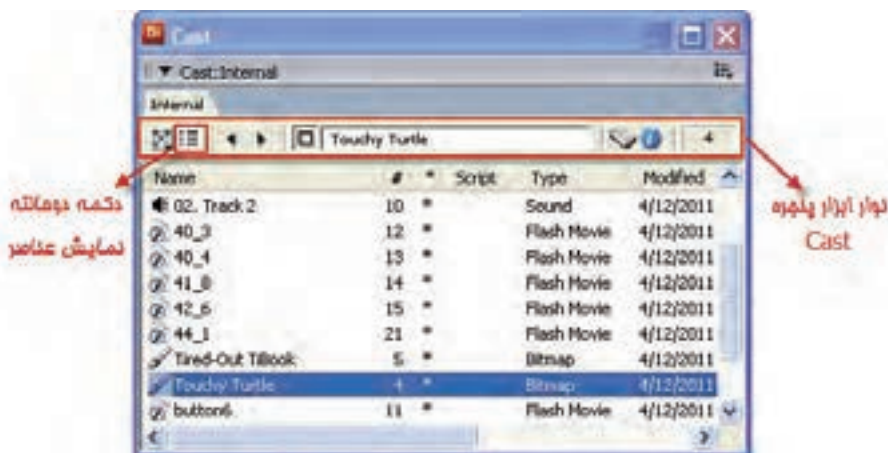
Cast

▼ Cast:Internal

Internal

Touchy Turtle

4

دکمه دوحالته نمایش عناصر

نوار ابزار پنجره Cast

| Name | # | * | Script | Type | Modified |
|---|---|---|---|---|---|
| 02. Track 2 | 10 | * | | Sound | 4/12/2011 |
| 40_3 | 12 | * | | Flash Movie | 4/12/2011 |
| 40_4 | 13 | * | | Flash Movie | 4/12/2011 |
| 41_8 | 14 | * | | Flash Movie | 4/12/2011 |
| 42_6 | 15 | * | | Flash Movie | 4/12/2011 |
| 44_1 | 21 | * | | Flash Movie | 4/12/2011 |
| Tired-Out Tillook | 5 | * | | Bitmap | 4/12/2011 |
| Touchy Turtle | 4 | * | | Bitmap | 4/12/2011 |
| button6 | 11 | * | | Flash Movie | 4/12/2011 |